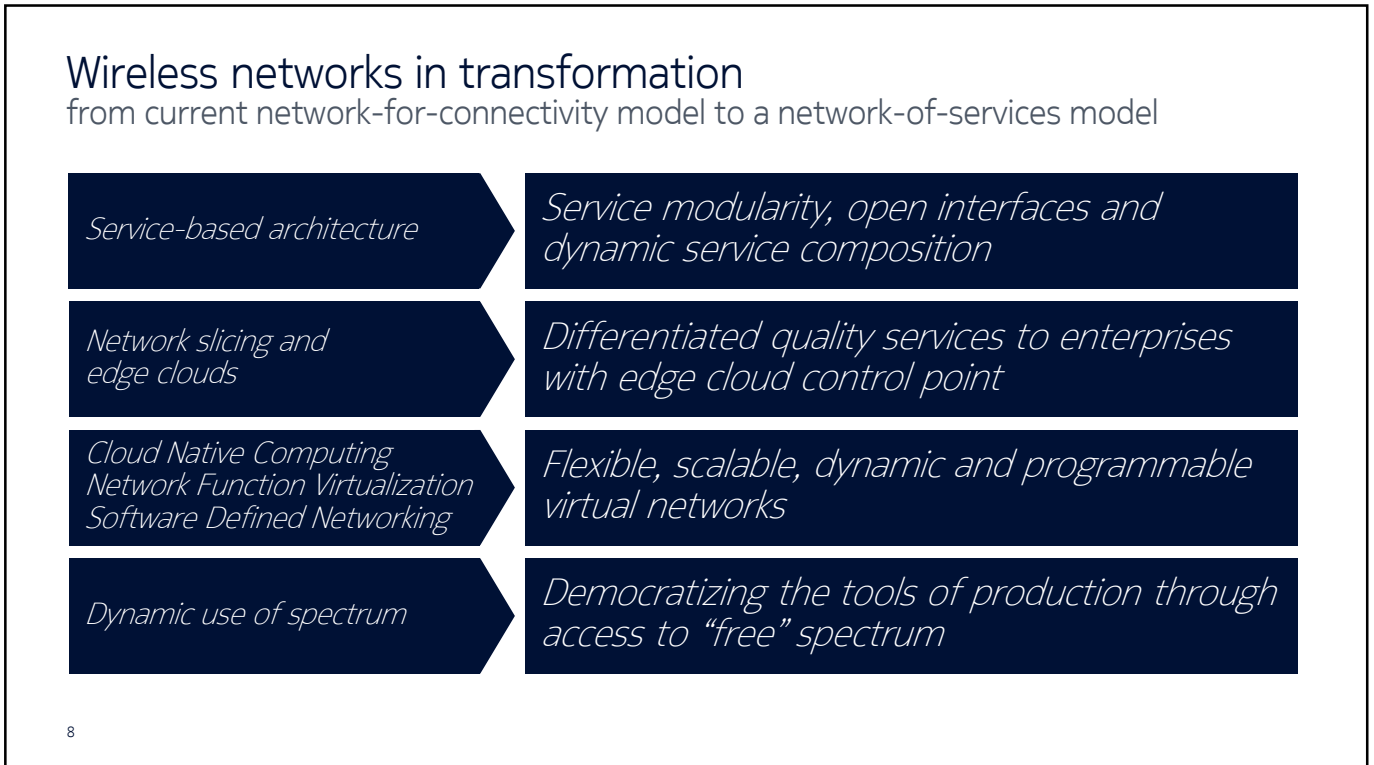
Wireless networks in transformation
from current network-for-connectivity model to a network-of-services model

Service-based architecture

Service modularity, open interfaces and dynamic service composition

Network slicing and edge clouds

Differentiated quality services to enterprises with edge cloud control point

Cloud Native Computing
Network Function Virtualization
Software Defined Networking

Flexible, scalable, dynamic and programmable virtual networks

Dynamic use of spectrum

Democratizing the tools of production through access to "free" spectrum

8